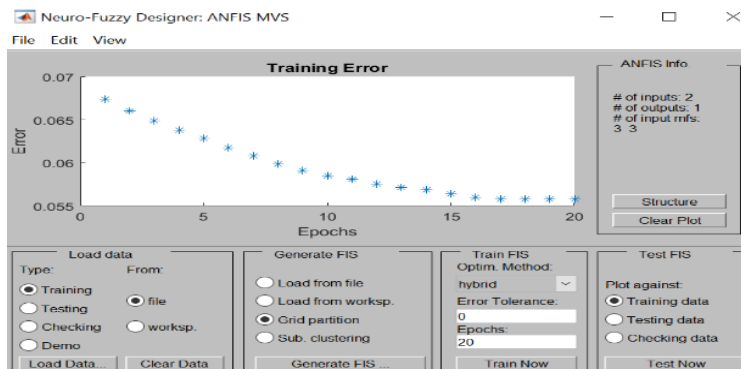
Neuro-Fuzzy Designer: ANFIS MVS

File Edit View

Training Error

0.07
0.065
0.06
0.055

Error

0 5 10 15 20

Epochs

ANFIS Info

# of inputs: 2
# of outputs: 1
# of input mfs:
3 3

Structure

Clear Plot

Load data

Type:
Training
Testing
Checking
Demo

From:
file
worksp.

Load Data...
Clear Data

Generate FIS

Load from file
Load from worksp.
Grid partition
Sub. clustering

Generate FIS ...

Train FIS

Optim. Method:
hybrid

Error Tolerance:
0

Epochs:
20

Train Now

Test FIS

Plot against:
Training data
Testing data
Checking data

Test Now